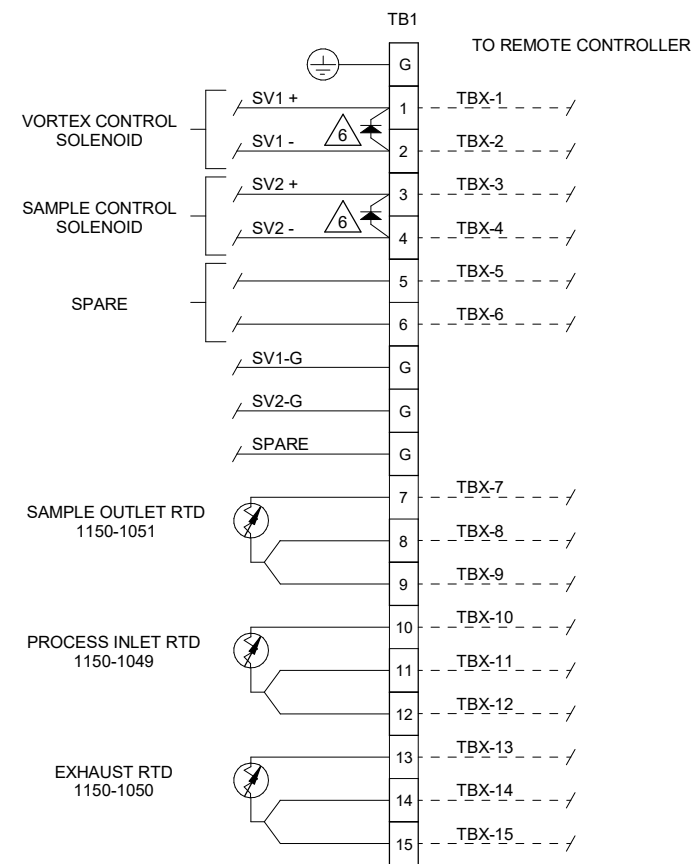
TB1

TO REMOTE CONTROLLER

G

VORTEX CONTROL SOLENOID

SV1 +
1
TBX-1
6
SV1 -
2
TBX-2

SAMPLE CONTROL SOLENOID

SV2 +
3
TBX-3
6
SV2 -
4
TBX-4

SPARE

5
TBX-5
6
TBX-6

SV1-G
G
SV2-G
G
SPARE
G

SAMPLE OUTLET RTD
1150-1051

7
TBX-7
8
TBX-8
9
TBX-9

PROCESS INLET RTD
1150-1049

10
TBX-10
11
TBX-11
12
TBX-12

EXHAUST RTD
1150-1050

13
TBX-13
14
TBX-14
15
TBX-15